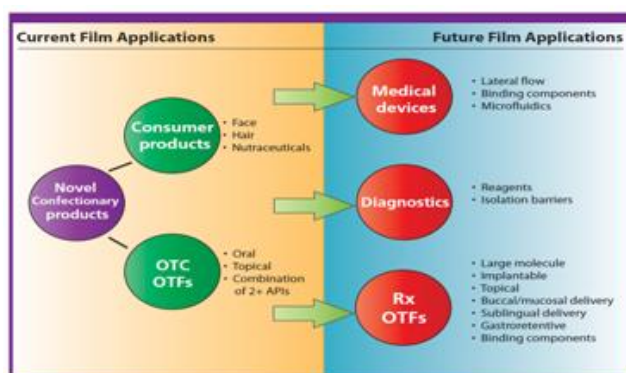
Current Film Applications

Future Film Applications

Novel Confectionary products

Consumer products
• Face
• Hair
• Nutraceuticals

OTC OTFs
• Oral
• Topical
• Combination of 2+ APIs

Medical devices
• Lateral flow
• Binding components
• Microfluidics

Diagnostics
• Reagents
• Isolation barriers

Rx OTFs
• Large molecule
• Implantable
• Topical
• Buccal/mucosal delivery
• Sublingual delivery
• Gastroretentive
• Binding components